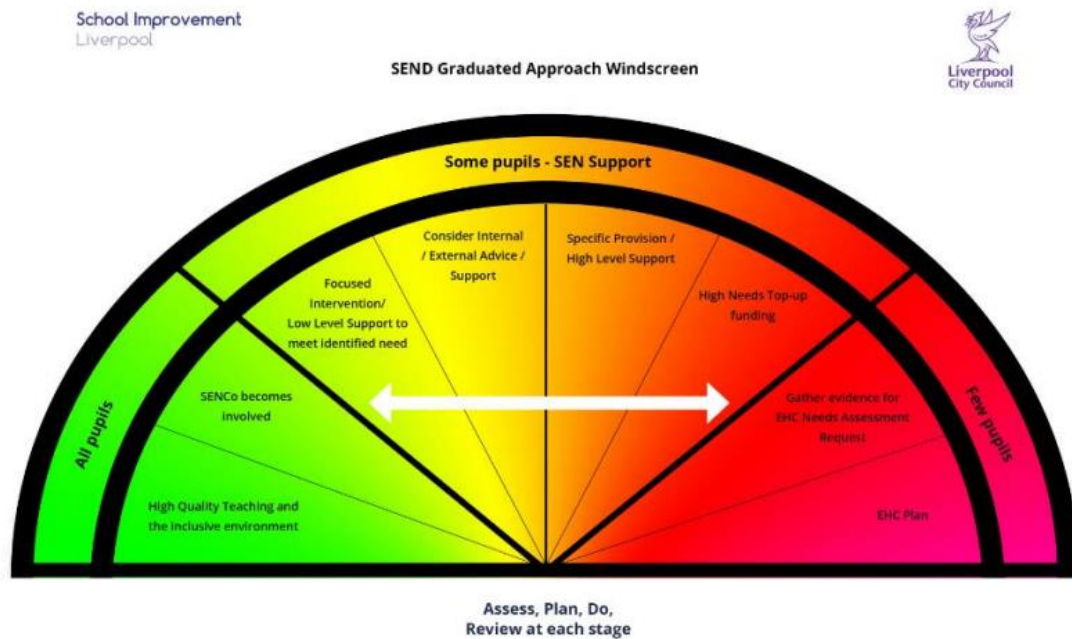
School Improvement
Liverpool

SEND Graduated Approach Windscreen

Liverpool City Council

Some pupils - SEN Support

All pupils

Few pupils

High Quality Teaching and the inclusive environment

SENCo becomes involved

Focused Intervention/ Low Level Support to meet identified need

Consider Internal / External Advice / Support

Specific Provision / High Level Support

High Needs Top-up funding

Gather evidence for EHC Needs Assessment Request

EHC Plan

Assess, Plan, Do, Review at each stage